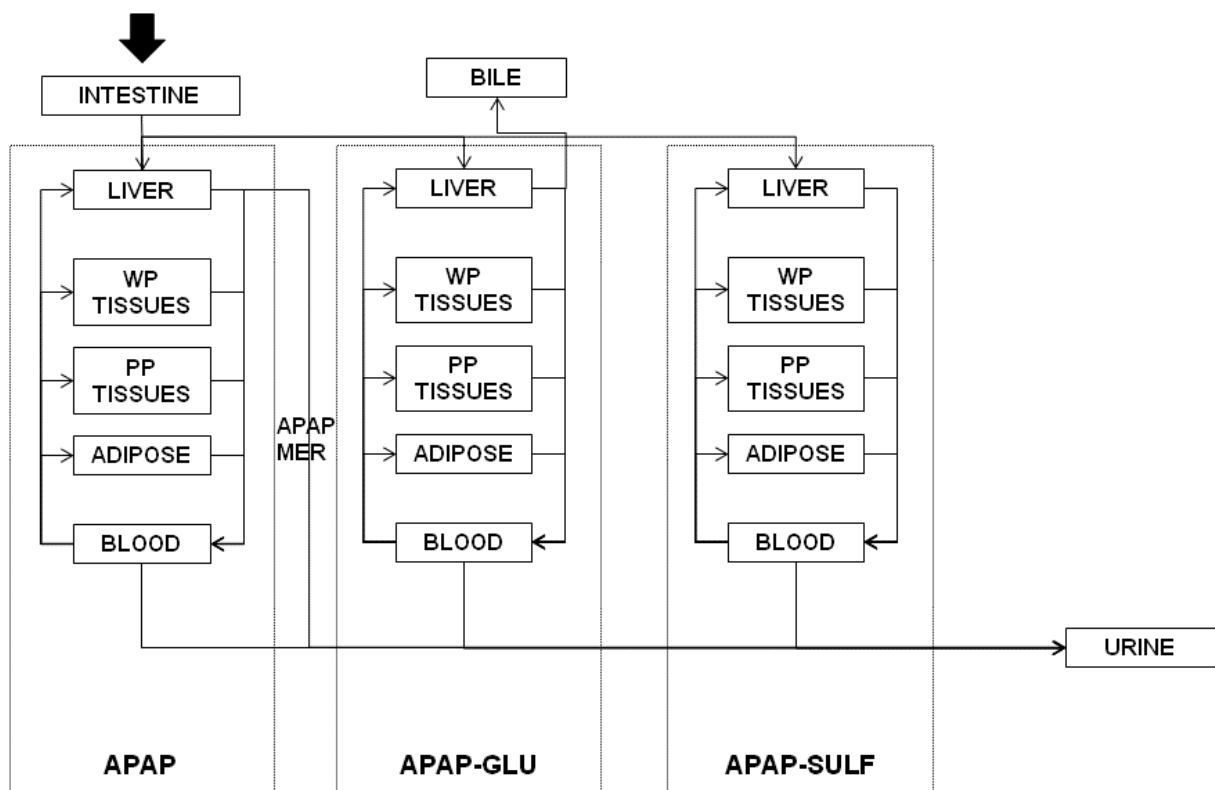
INTESTINE

BILE

LIVER

WP TISSUES

PP TISSUES

ADIPOSE

BLOOD

APAP MER

LIVER

WP TISSUES

PP TISSUES

ADIPOSE

BLOOD

LIVER

WP TISSUES

PP TISSUES

ADIPOSE

BLOOD

URINE

APAP

APAP-GLU

APAP-SULF